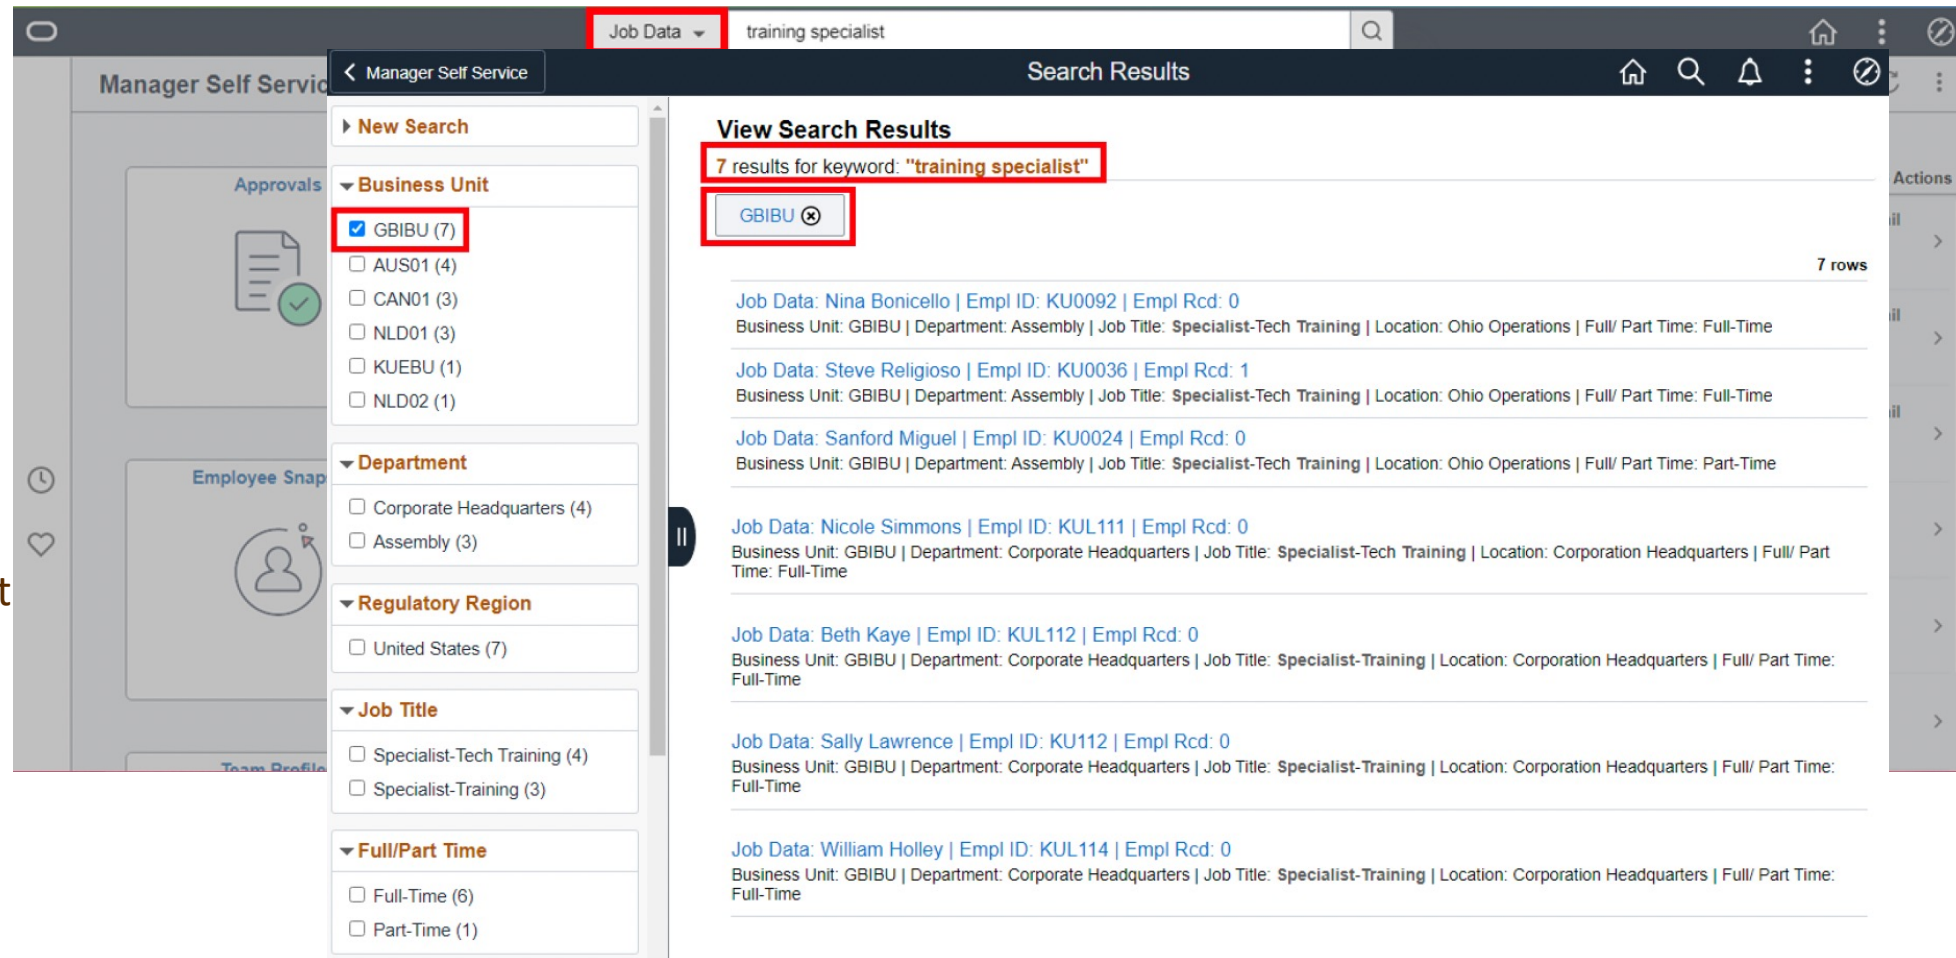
Job Data
training specialist

Manager Self Servic
Approvals
Employee Snap
Team Profile
Actions

Manager Self Service
Search Results

New Search
Business Unit
GBIBU (7)
AUS01 (4)
CAN01 (3)
NLD01 (3)
KUEBU (1)
NLD02 (1)
Department
Corporate Headquarters (4)
Assembly (3)
Regulatory Region
United States (7)
Job Title
Specialist-Tech Training (4)
Specialist-Training (3)
Full/Part Time
Full-Time (6)
Part-Time (1)

View Search Results
7 results for keyword: "training specialist"
GBIBU
7 rows

Job Data: Nina Bonicello | Empl ID: KU0092 | Empl Rcd: 0
Business Unit: GBIBU | Department: Assembly | Job Title: Specialist-Tech Training | Location: Ohio Operations | Full/ Part Time: Full-Time

Job Data: Steve Religioso | Empl ID: KU0036 | Empl Rcd: 1
Business Unit: GBIBU | Department: Assembly | Job Title: Specialist-Tech Training | Location: Ohio Operations | Full/ Part Time: Full-Time

Job Data: Sanford Miguel | Empl ID: KU0024 | Empl Rcd: 0
Business Unit: GBIBU | Department: Assembly | Job Title: Specialist-Tech Training | Location: Ohio Operations | Full/ Part Time: Part-Time

Job Data: Nicole Simmons | Empl ID: KUL111 | Empl Rcd: 0
Business Unit: GBIBU | Department: Corporate Headquarters | Job Title: Specialist-Tech Training | Location: Corporation Headquarters | Full/ Part Time: Full-Time

Job Data: Beth Kaye | Empl ID: KUL112 | Empl Rcd: 0
Business Unit: GBIBU | Department: Corporate Headquarters | Job Title: Specialist-Training | Location: Corporation Headquarters | Full/ Part Time: Full-Time

Job Data: Sally Lawrence | Empl ID: KU112 | Empl Rcd: 0
Business Unit: GBIBU | Department: Corporate Headquarters | Job Title: Specialist-Training | Location: Corporation Headquarters | Full/ Part Time: Full-Time

Job Data: William Holley | Empl ID: KUL114 | Empl Rcd: 0
Business Unit: GBIBU | Department: Corporate Headquarters | Job Title: Specialist-Training | Location: Corporation Headquarters | Full/ Part Time: Full-Time